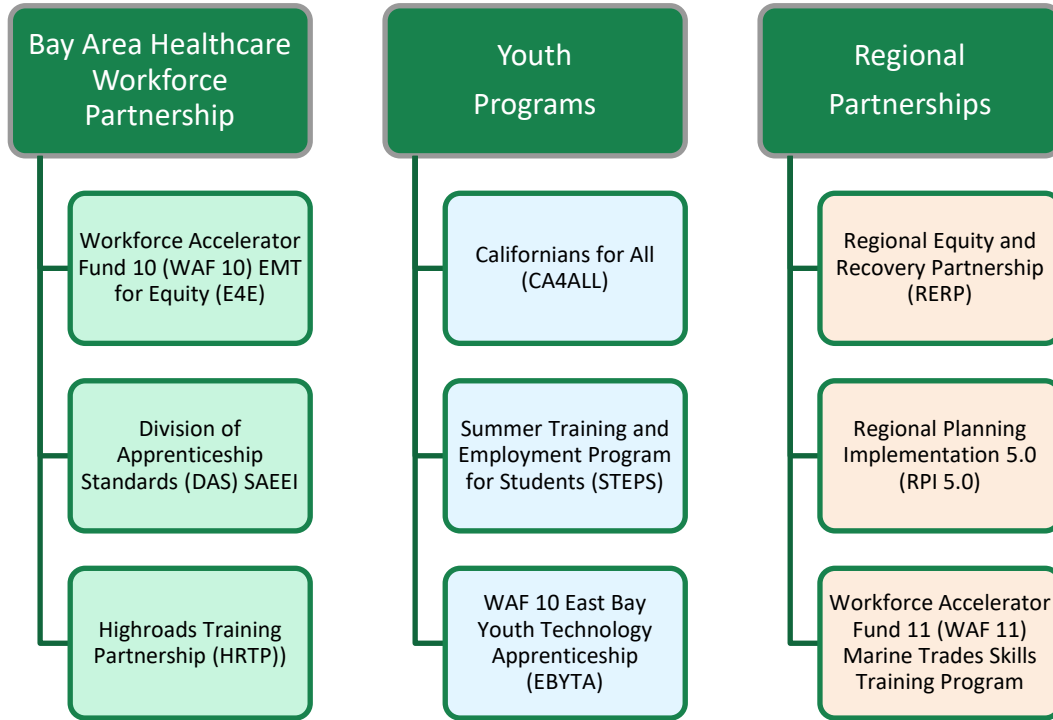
Bay Area Healthcare Workforce Partnership

Workforce Accelerator Fund 10 (WAF 10) EMT for Equity (E4E)

Division of Apprenticeship Standards (DAS) SAEEI

Highroads Training Partnership (HRTP))

Youth Programs

Californians for All (CA4ALL)

Summer Training and Employment Program for Students (STEPS)

WAF 10 East Bay Youth Technology Apprenticeship (EBYTA)

Regional Partnerships

Regional Equity and Recovery Partnership (RERP)

Regional Planning Implementation 5.0 (RPI 5.0)

Workforce Accelerator Fund 11 (WAF 11) Marine Trades Skills Training Program